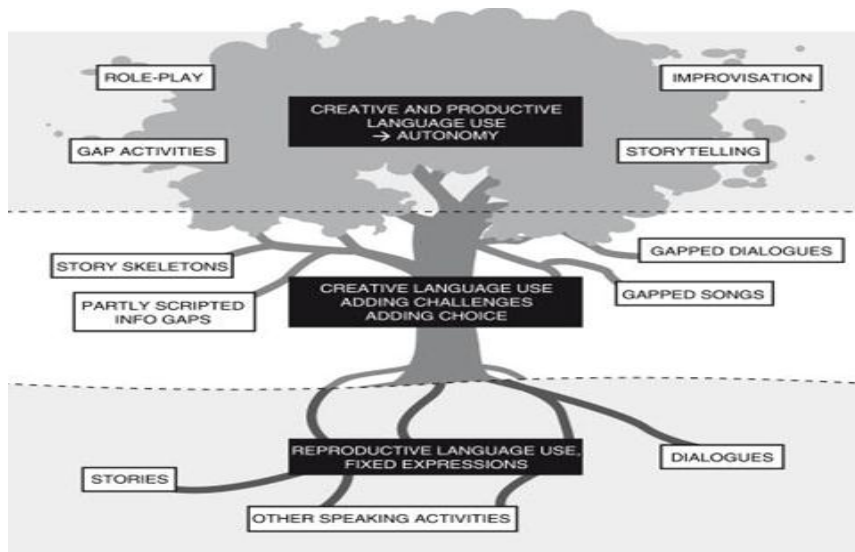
ROLE-PLAY

IMPROVISATION

CREATIVE AND PRODUCTIVE LANGUAGE USE → AUTONOMY

GAP ACTIVITIES

STORYTELLING

STORY SKELETONS

GAPPED DIALOGUES

PARTLY SCRIPTED INFO GAPS

CREATIVE LANGUAGE USE ADDING CHALLENGES ADDING CHOICE

GAPPED SONGS

REPRODUCTIVE LANGUAGE USE, FIXED EXPRESSIONS

DIALOGUES

STORIES

OTHER SPEAKING ACTIVITIES